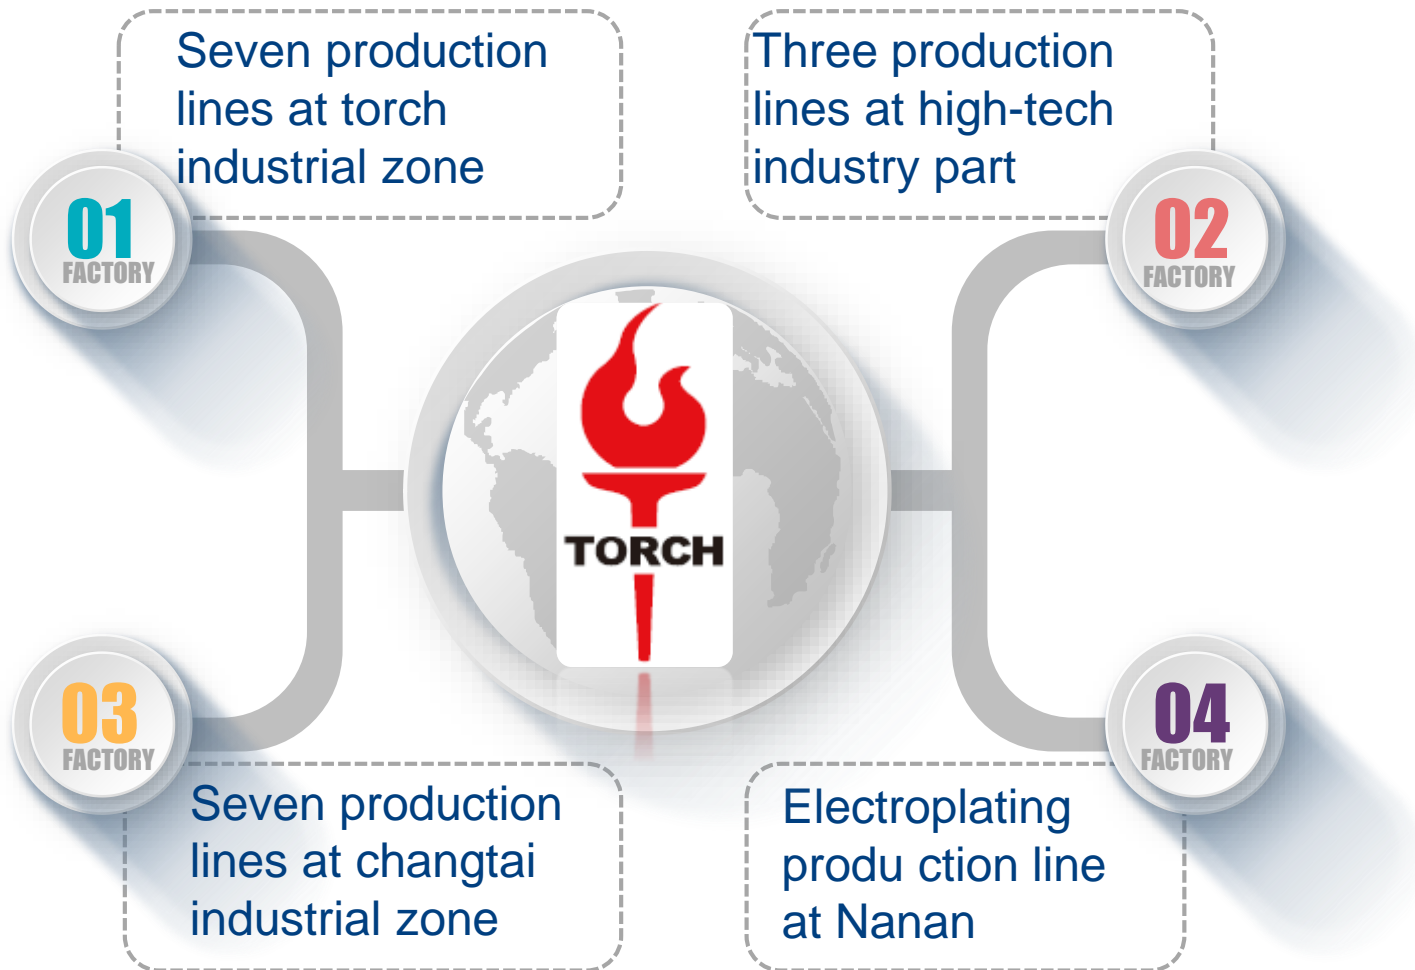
Seven production lines at torch industrial zone

01
FACTORY

Three production lines at high-tech industry part

02
FACTORY

TORCH

03
FACTORY

Seven production lines at changtai industrial zone

04
FACTORY

Electroplating produ ction line at Nanan